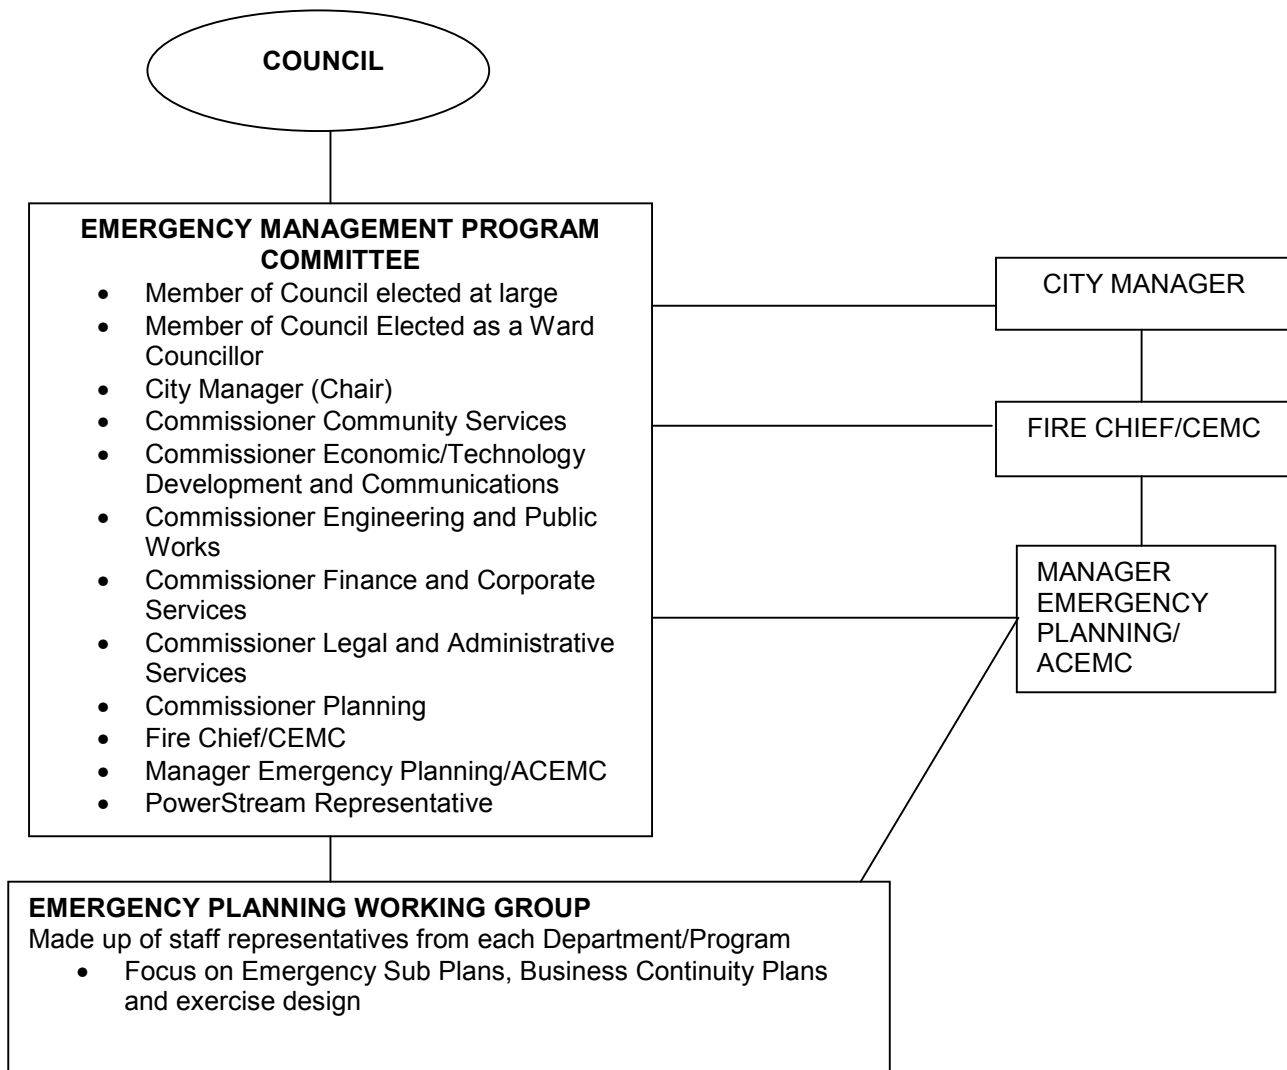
COUNCIL

EMERGENCY MANAGEMENT PROGRAM COMMITTEE

- Member of Council elected at large
- Member of Council Elected as a Ward Councillor
- City Manager (Chair)
- Commissioner Community Services
- Commissioner Economic/Technology Development and Communications
- Commissioner Engineering and Public Works
- Commissioner Finance and Corporate Services
- Commissioner Legal and Administrative Services
- Commissioner Planning
- Fire Chief/CEMC
- Manager Emergency Planning/ACEMC
- PowerStream Representative

CITY MANAGER

FIRE CHIEF/CEMC

MANAGER EMERGENCY PLANNING/ ACEMC

EMERGENCY PLANNING WORKING GROUP
Made up of staff representatives from each Department/Program

- Focus on Emergency Sub Plans, Business Continuity Plans and exercise design